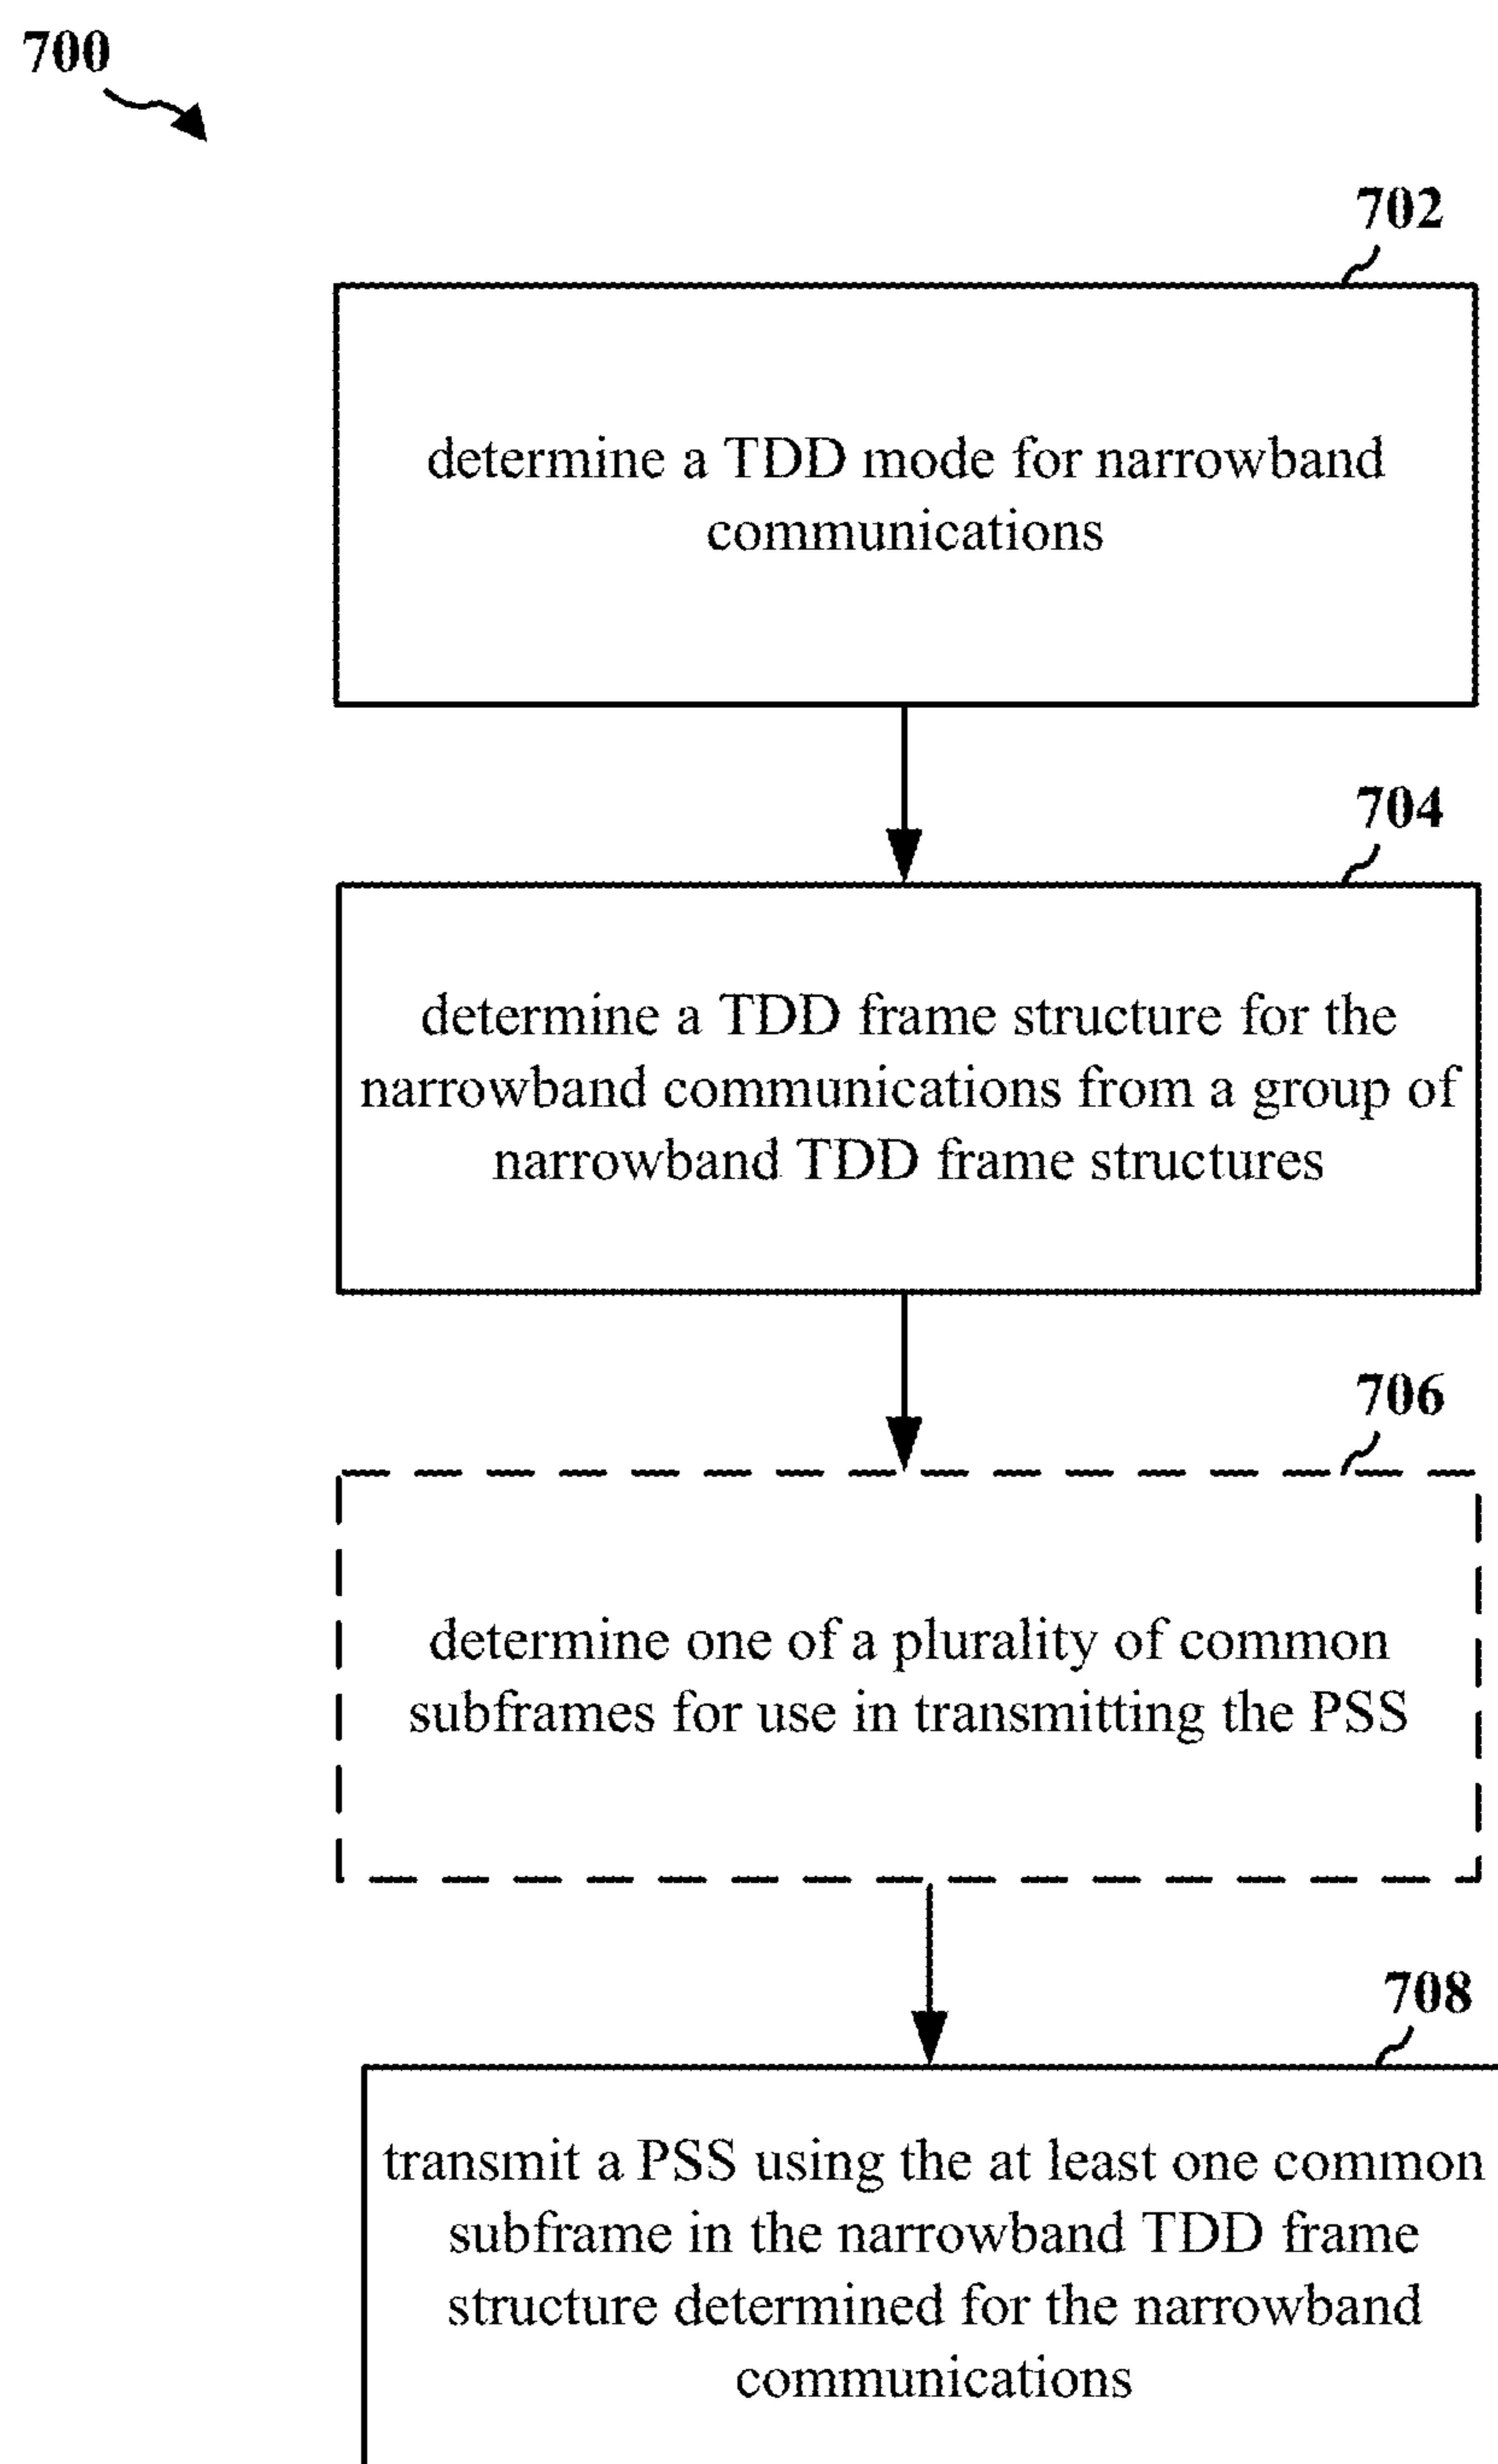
700

702

determine a TDD mode for narrowband communications

704

determine a TDD frame structure for the narrowband communications from a group of narrowband TDD frame structures

706

determine one of a plurality of common subframes for use in transmitting the PSS

708

transmit a PSS using the at least one common subframe in the narrowband TDD frame structure determined for the narrowband communications